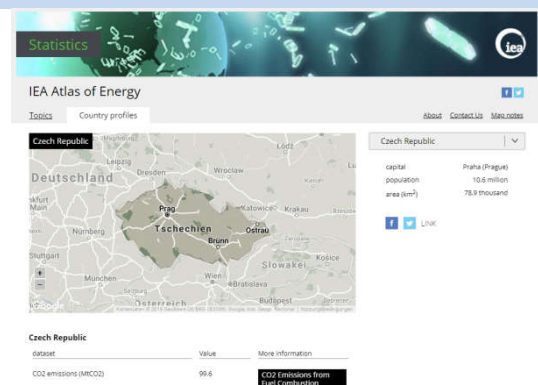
Statistics

iea

IEA Atlas of Energy

Topics Country profiles

About Contact Us Map notes

Czech Republic

Leipzig Dresden Wroclaw Lodz

Deutschland

kfurt Main

Prag

Tschechien

Katowice Krakau

Ostrau

Nürnberg Brunn

Stuttgart Slowakei Kosice

München Wien Bratislava

Budapest

Österreich

Google

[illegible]

Czech Republic

capital Praha (Prague)

population 10.6 million

area ($km^2$) 78.9 thousand

LINK

Czech Republic

| dataset | Value | More information |
|---|---|---|
| CO2 emissions (MtCO2) | 99.6 | CO2 Emissions from Fuel Combustion |